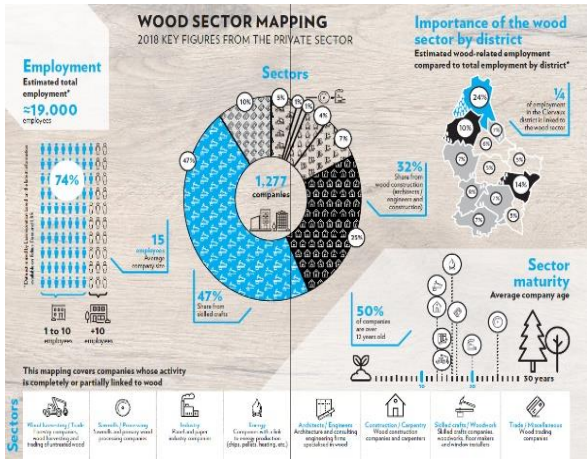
WOOD SECTOR MAPPING
2018 KEY FIGURES FROM THE PRIVATE SECTOR

Employment
Estimated total employment*
≈19.000
employees

74%

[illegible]

15
employees
Average company size

1 to 10 employees
+10 employees

Sectors

10%
3%
≈1%
1%
4%
7%
7%
47%
1.277
companies
35%

32%
Share from wood construction (architects / engineers and construction)

47%
Share from skilled crafts

Importance of the wood sector by district
Estimated wood-related employment compared to total employment by district*

24%
¼
of employment in the Clervaux district is linked to the wood sector
10%
6%
9%
7%
7%
5%
14%
7%
7%
3%
5%

Sector maturity
Average company age

50%
of companies are over 12 years old

10
20
30 years

This mapping covers companies whose activity is completely or partially linked to wood

Sectors

Wood harvesting / Trade
Forestry companies, wood harvesting and trading of unmanufactured wood

Sawmills / Processing
Sawmills and primary wood processing companies

Industry
Panel and paper industry companies

Energy
Companies with a link to energy production (chips, pellets, heating, etc.)

Architects / Engineers
Architecture and consulting engineering firms specialised in wood

Construction / Carpentry
Wood construction companies and carpenters

Skilled crafts / Woodwork
Skilled crafts companies, woodworks, floor makers and window installers

Trade / Miscellaneous
Wood trading companies